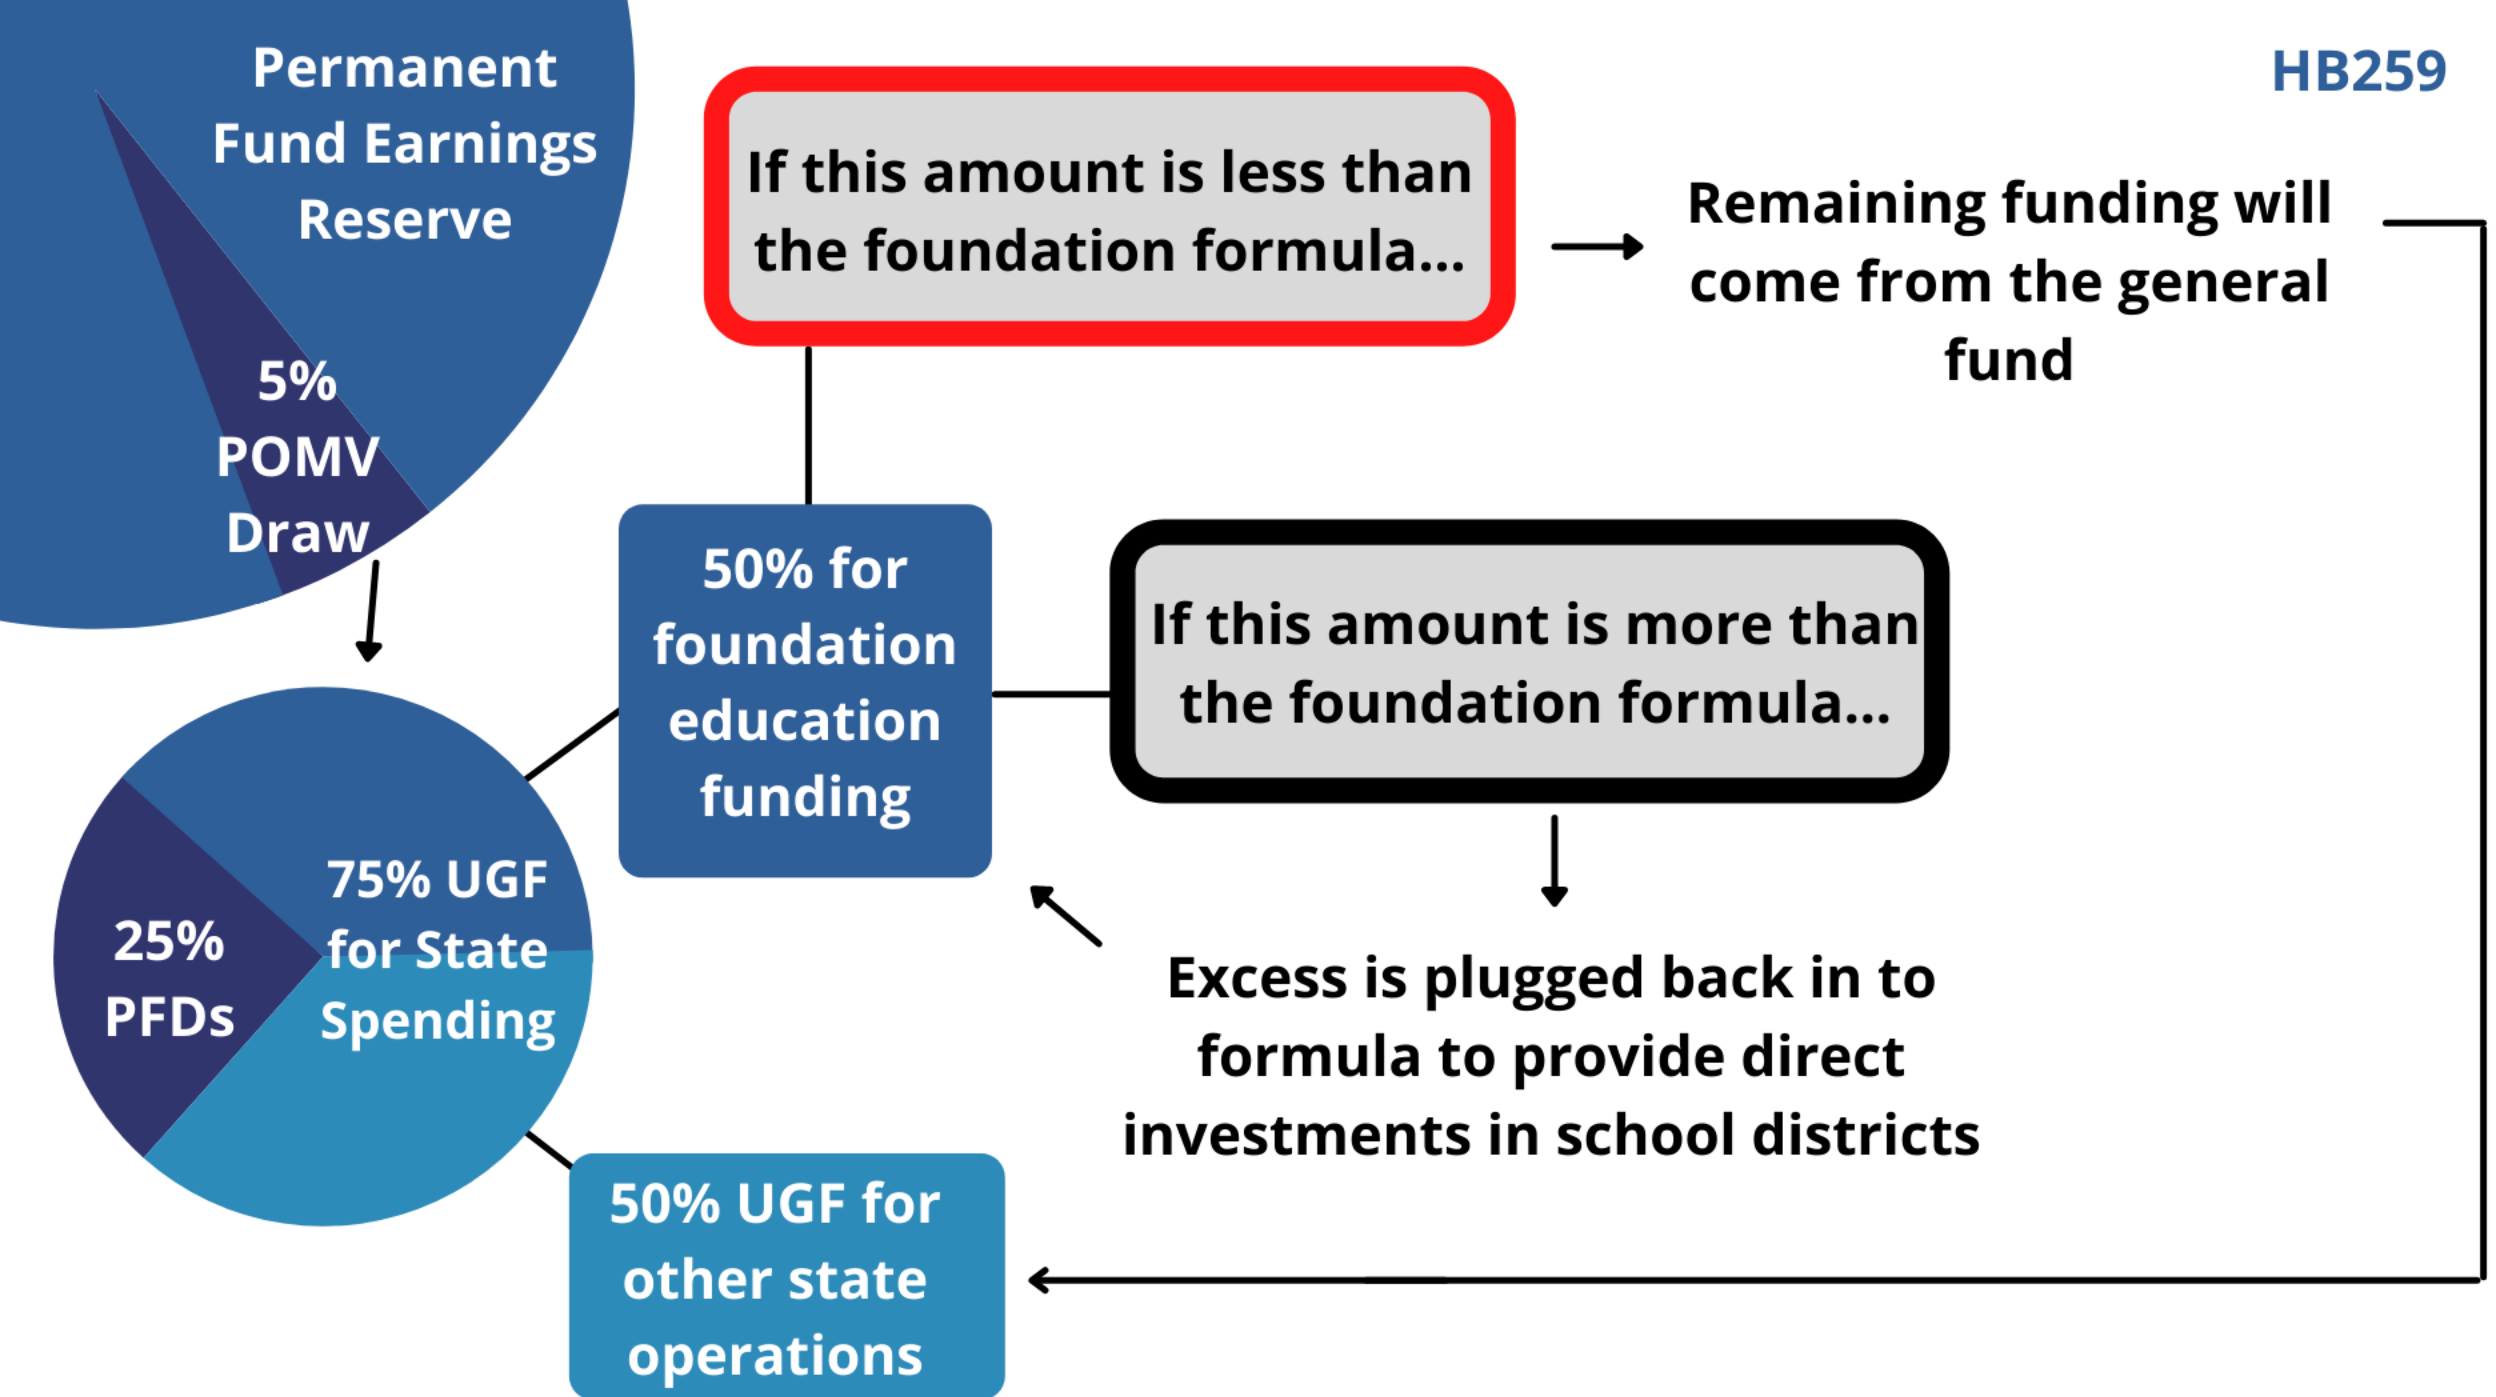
Permanent Fund Earnings Reserve

5% POMV Draw

HB259

If this amount is less than the foundation formula...

Remaining funding will come from the general fund

50% for foundation education funding

If this amount is more than the foundation formula...

25% PFDs

75% UGF for State Spending

Excess is plugged back in to formula to provide direct investments in school districts

50% UGF for other state operations